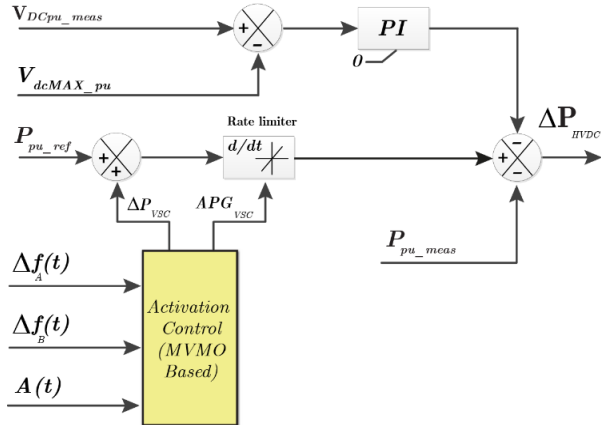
$V_{DCpu\_meas}$

+

-

PI

0

$V_{dcMAX\_pu}$

Rate limiter

$P_{pu\_ref}$

+

+

d/dt

$\Delta P_{HVDC}$

-

+

-

$\Delta P_{VSC}$

$\Lambda PG_{VSC}$

$P_{pu\_meas}$

$\Delta f(t)_A$

$\Delta f(t)_B$

$A(t)$

Activation Control (MVMO Based)